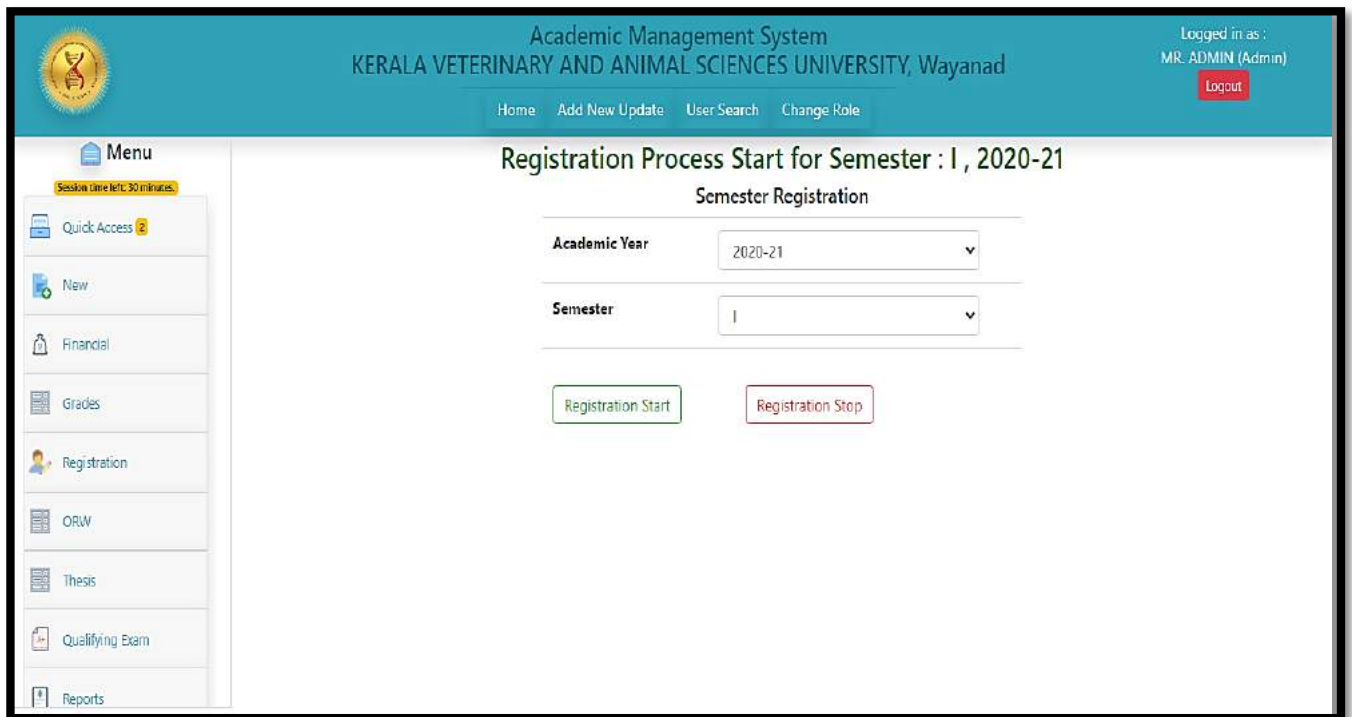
Academic Management System
KERALA VETERINARY AND ANIMAL SCIENCES UNIVERSITY, Wayanad

Home Add New Update User Search Change Role

Logged in as :
MR. ADMIN (Admin)
Logout

Menu
Session time left: 30 minutes.

Quick Access 2
New
Financial
Grades
Registration
ORW
Thesis
Qualifying Exam
Reports

Registration Process Start for Semester : I , 2020-21

Semester Registration

Academic Year 2020-21

Semester I

Registration Start Registration Stop